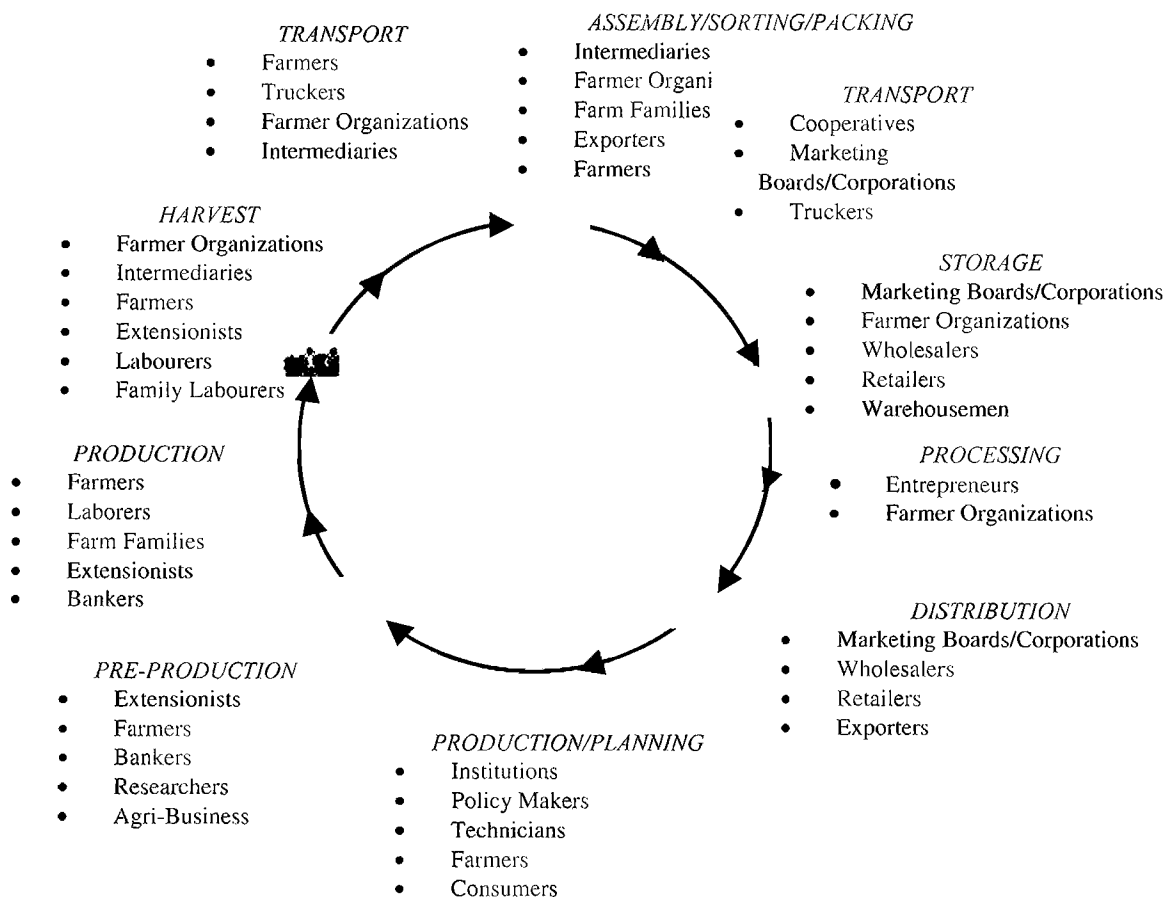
*TRANSPORT*
- Farmers
- Truckers
- Farmer Organizations
- Intermediaries

*ASSEMBLY/SORTING/PACKING*
- Intermediaries
- Farmer Organi
- Farm Families
- Exporters
- Farmers

*TRANSPORT*
- Cooperatives
- Marketing Boards/Corporations
- Truckers

*STORAGE*
- Marketing Boards/Corporations
- Farmer Organizations
- Wholesalers
- Retailers
- Warehousemen

*PROCESSING*
- Entrepreneurs
- Farmer Organizations

*DISTRIBUTION*
- Marketing Boards/Corporations
- Wholesalers
- Retailers
- Exporters

*PRODUCTION/PLANNING*
- Institutions
- Policy Makers
- Technicians
- Farmers
- Consumers

*PRE-PRODUCTION*
- Extensionists
- Farmers
- Bankers
- Researchers
- Agri-Business

*PRODUCTION*
- Farmers
- Laborers
- Farm Families
- Extensionists
- Bankers

*HARVEST*
- Farmer Organizations
- Intermediaries
- Farmers
- Extensionists
- Labourers
- Family Labourers